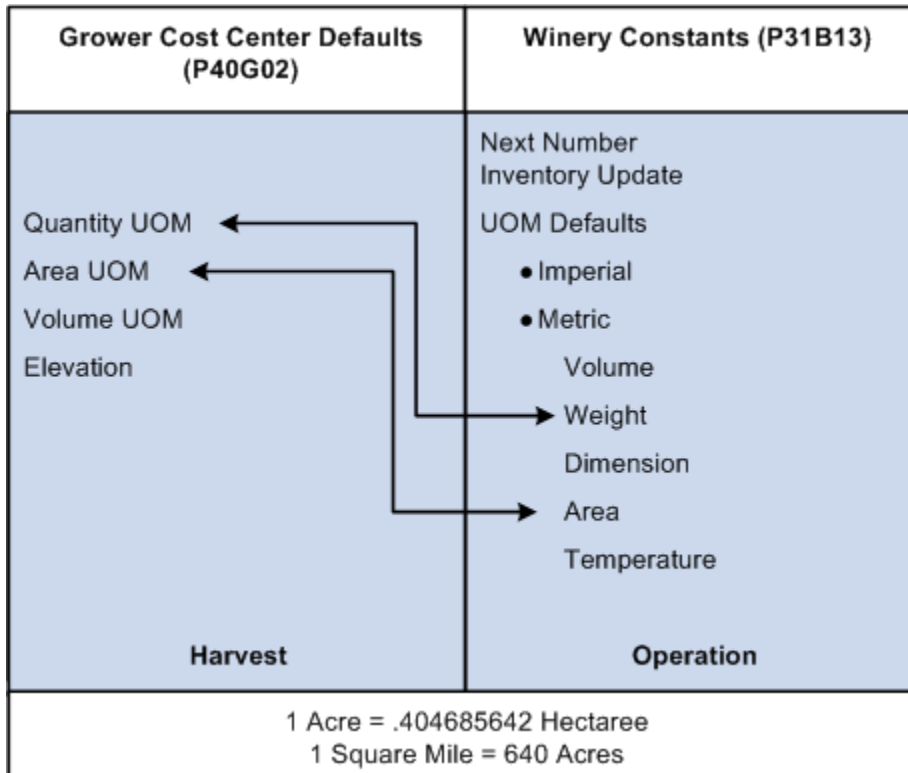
| Grower Cost Center Defaults (P40G02) | Winery Constants (P31B13) |
|---|---|
| Quantity UOM<br>Area UOM<br>Volume UOM<br>Elevation<br><br>Harvest | Next Number<br>Inventory Update<br>UOM Defaults<br>• Imperial<br>• Metric<br>Volume<br>Weight<br>Dimension<br>Area<br>Temperature<br><br>Operation |

1 Acre = .404685642 Hectaree
1 Square Mile = 640 Acres